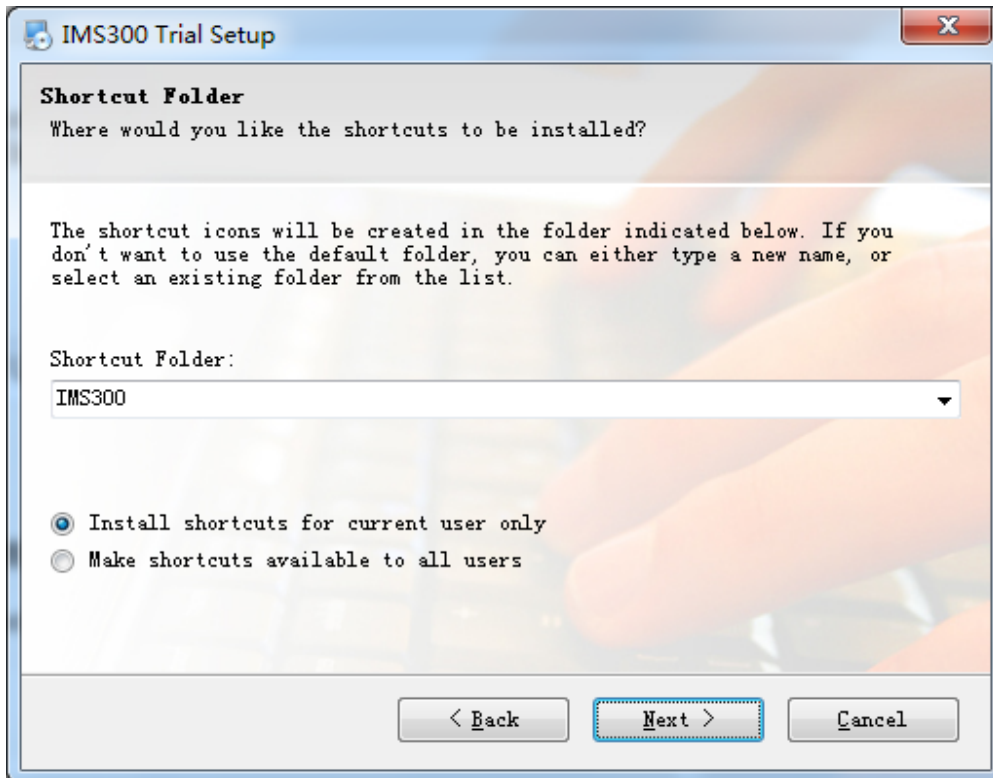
IMS300 Trial Setup

Shortcut Folder
Where would you like the shortcuts to be installed?

The shortcut icons will be created in the folder indicated below. If you don't want to use the default folder, you can either type a new name, or select an existing folder from the list.

Shortcut Folder:
IMS300

Install shortcuts for current user only
Make shortcuts available to all users

< Back
Next >
Cancel